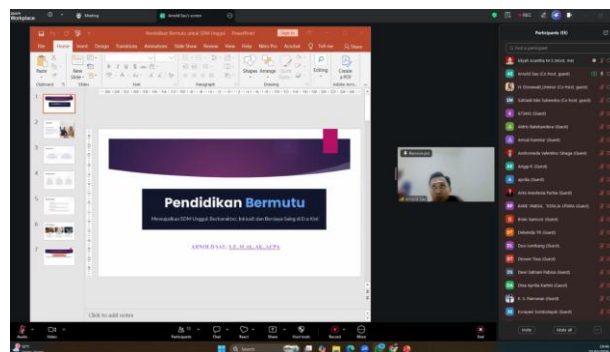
Zoom Workplace
Meeting
Arnold Dau's screen
Pendidikan Bermutu untuk SDM Unggul - PowerPoint
Sign in
File Home Insert Design Transitions Animations Slide Show Review View Help Nitro Pro Acrobat Tell me Share
Paste
Clipboard
New Slide
Slides
Font
Paragraph
Shapes Arrange Quick Styles
Drawing
Editing
Create a PDF
Adobe Acro...
1
2
3
4
5
6
7
Pendidikan Bermutu
Mewujudkan SDM Unggul, Berkarakter, Inklusif dan Berdaya Saing di Era Kini
ARNOLD DAU, S.E., M.AK., AK., ACPA
Click to add notes
Arnold Dau
Participants (89)
Find a participant
Elijah Juanita Tefu (Host, me)
Arnold Dau (Co-host, guest)
H. Dionesdi Umbrai (Co-host, guest)
Sahlaud Mer Sabendra (Co-host, guest)
STANG (Guest)
Adris Nakhandara (Guest)
Ismail Kambir (Guest)
Andromeda Valentino Sihaga (Guest)
Anggi K (Guest)
aprilia (Guest)
Anis Irandoria Putha (Guest)
BANI TABIUL TOHUA UTAMA (Guest)
Bran Sumroi (Guest)
Debroida TR (Guest)
Dini Lumbang (Guest)
Dinnen Tina (Guest)
Dinn Salman Pabna (Guest)
Dina Aprilia Kurbis (Guest)
F. S. Hamman (Guest)
Evaigeni Sambolayak (Guest)
Invite
Mute all
Audio
Video
Participants
Chat
React
Share
Host tools
Record
More
End
Search